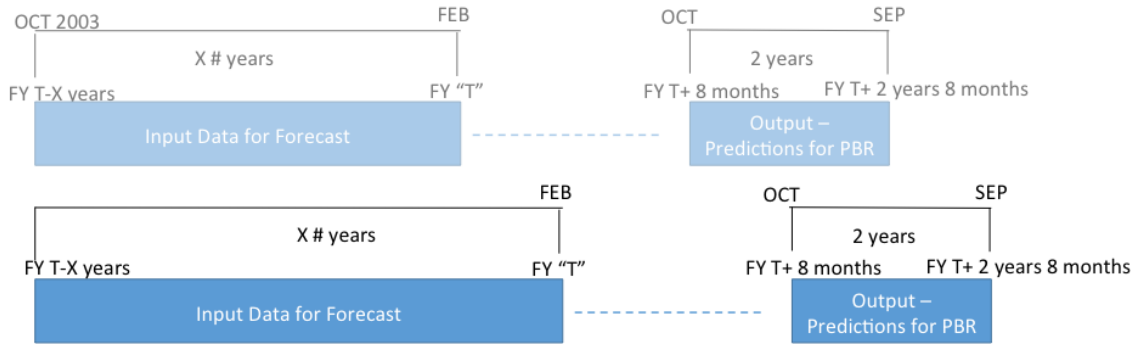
OCT 2003

FEB

X # years

FY T-X years

FY “T”

Input Data for Forecast

OCT

SEP

2 years

FY T+ 8 months

FY T+ 2 years 8 months

Output – Predictions for PBR

FEB

X # years

FY T-X years

FY “T”

Input Data for Forecast

OCT

SEP

2 years

FY T+ 8 months

FY T+ 2 years 8 months

Output – Predictions for PBR